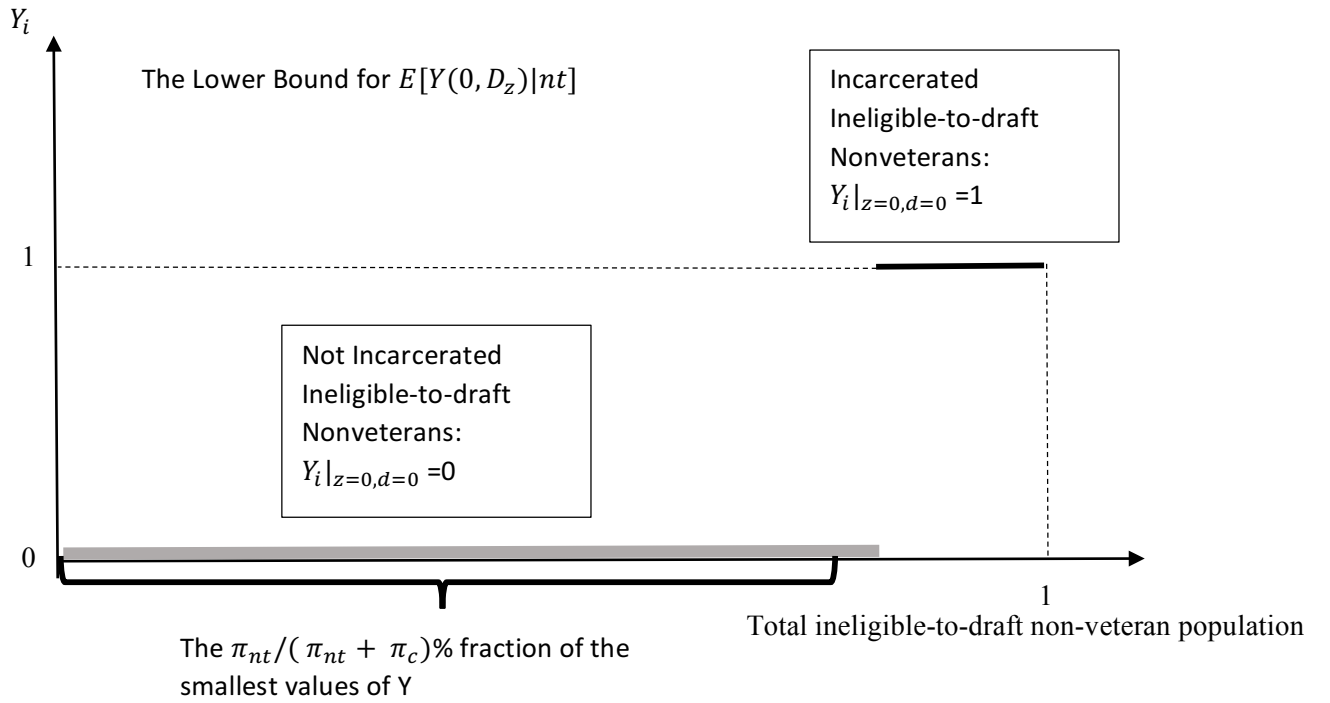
$Y_i$

The Lower Bound for $E[Y(0, D_z)|nt]$

Incarcerated Ineligible-to-draft Nonveterans: $Y_i|_{z=0,d=0}$ =1

1

Not Incarcerated Ineligible-to-draft Nonveterans: $Y_i|_{z=0,d=0}$ =0

0

1

Total ineligible-to-draft non-veteran population

The $\pi_{nt}/(\pi_{nt} + \pi_c)$% fraction of the smallest values of Y